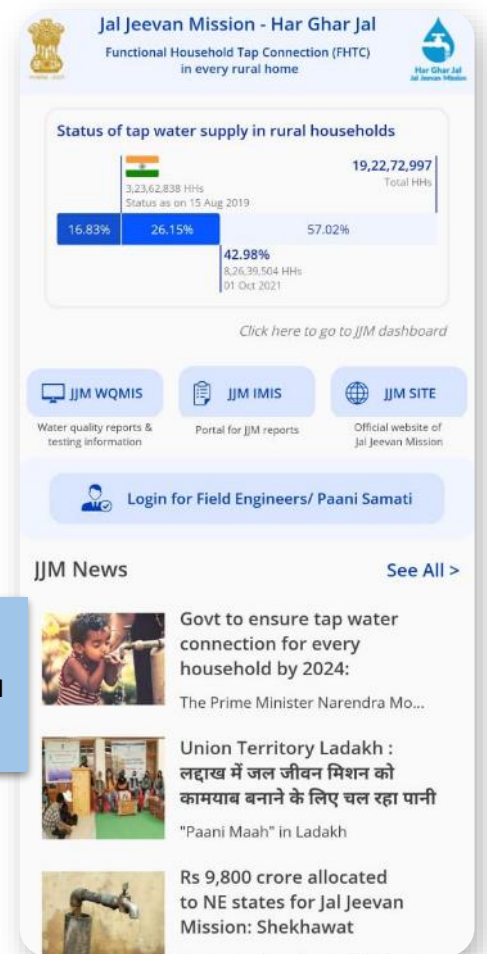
Jal Jeevan Mission - Har Ghar Jal

Functional Household Tap Connection (FHTC) in every rural home

Har Ghar Jal
Jal Jeevan Mission

Status of tap water supply in rural households

3,23,62,838 HHs
Status as on 15 Aug 2019

19,22,72,997
Total HHs

16.83% 26.15% 57.02%

42.98%
8,26,39,504 HHs
01 Oct 2021

Click here to go to JJM dashboard

JJM WQMIS
Water quality reports & testing information

JJM IMIS
Portal for JJM reports

JJM SITE
Official website of Jal Jeevan Mission

Login for Field Engineers/ Paani Samati

JJM News

See All >

Govt to ensure tap water connection for every household by 2024:

The Prime Minister Narendra Mo...

Union Territory Ladakh : लद्दाख में जल जीवन मिशन को कामयाब बनाने के लिए चल रहा पानी

"Paani Maah" in Ladakh

Rs 9,800 crore allocated to NE states for Jal Jeevan Mission: Shekhawat